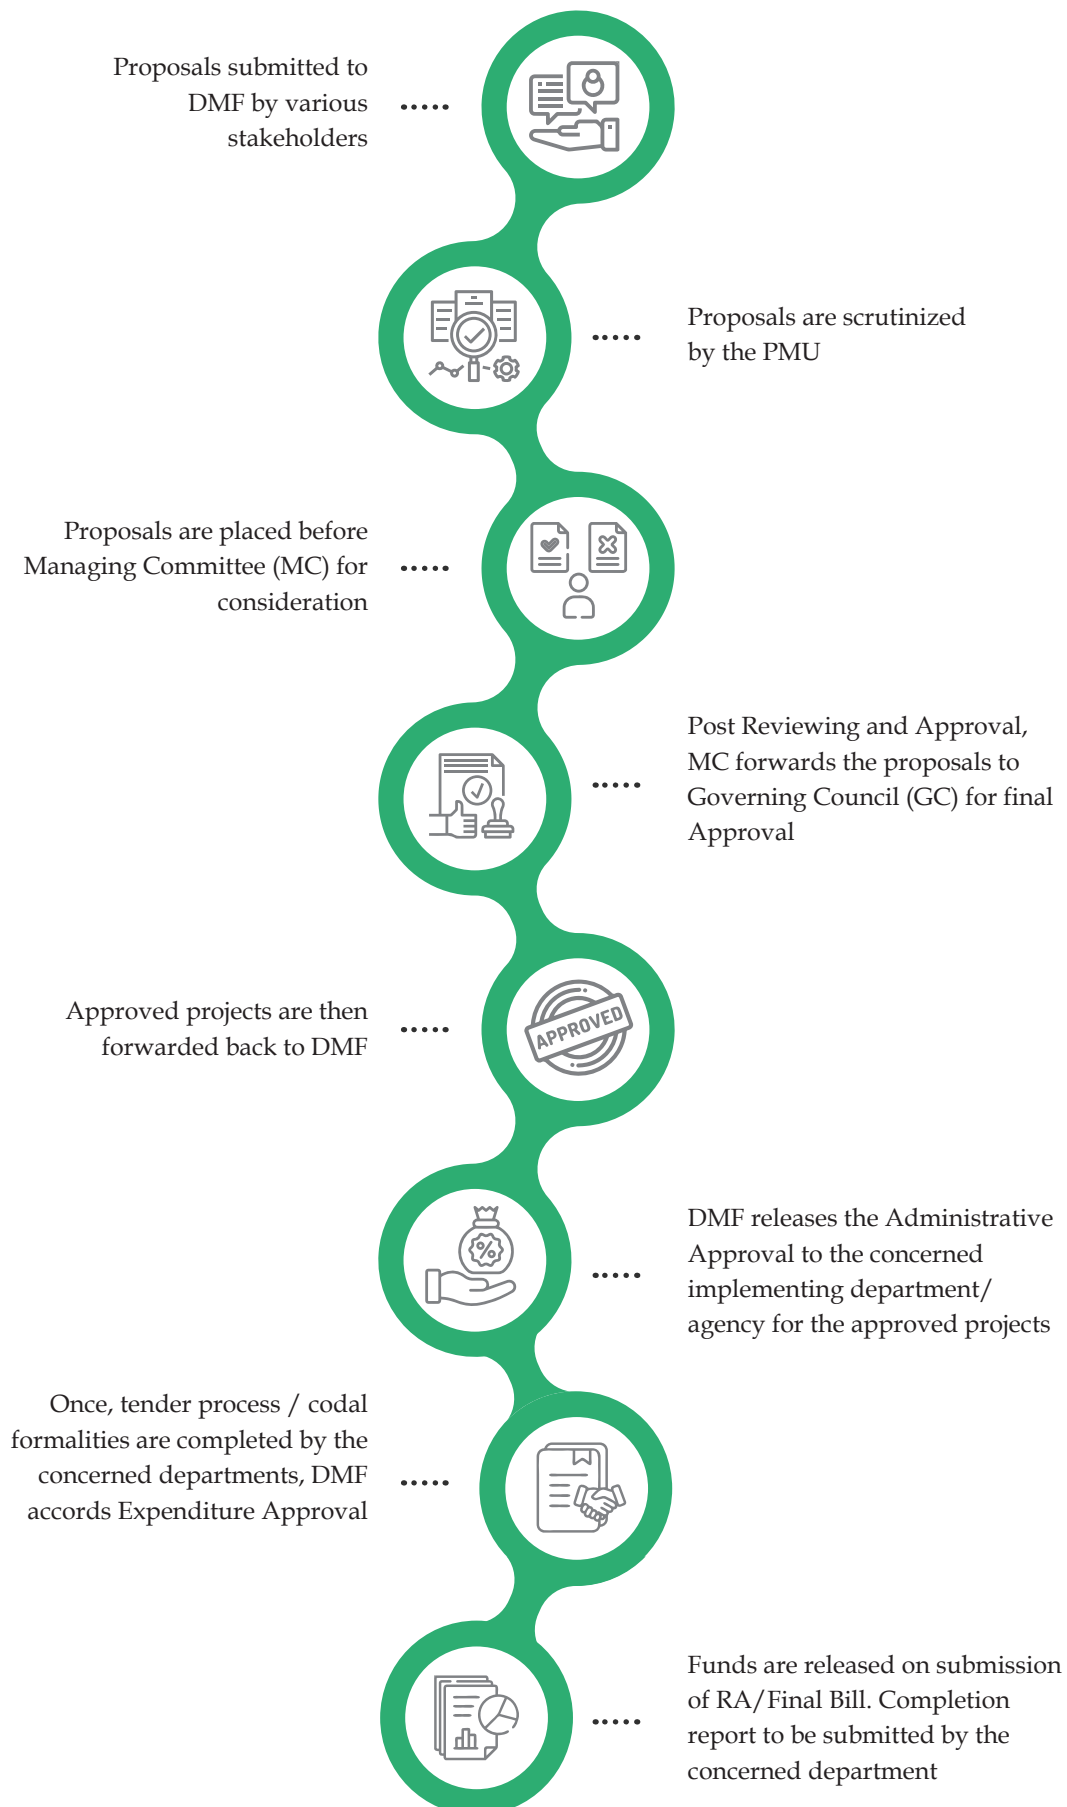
Proposals submitted to DMF by various stakeholders

Proposals are scrutinized by the PMU

Proposals are placed before Managing Committee (MC) for consideration

Post Reviewing and Approval, MC forwards the proposals to Governing Council (GC) for final Approval

Approved projects are then forwarded back to DMF

APPROVED

DMF releases the Administrative Approval to the concerned implementing department/ agency for the approved projects

Once, tender process / codal formalities are completed by the concerned departments, DMF accords Expenditure Approval

Funds are released on submission of RA/Final Bill. Completion report to be submitted by the concerned department